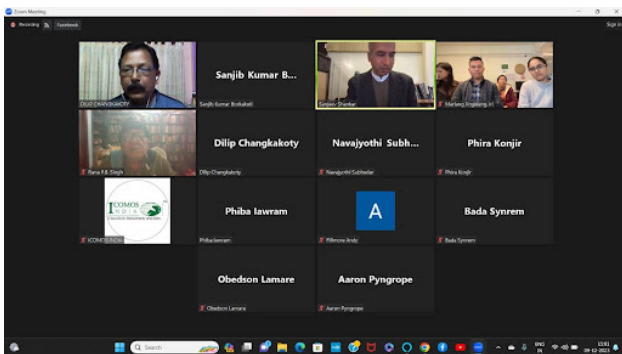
Zoom Meeting

Recording Facebook

Sign in

DILIP CHANGKAKOTY

Sanjib Kumar B...

Sanjib Kumar Borkakoti

Sanjeev Shankar

Marbeng Engleeng, H.

Rana P.B. Singh

Dilip Changkakoty

Dilip Changkakoty

Navajyothi Subh...

Navajyothi Subhedar

Phira Konjir

Phira Konjir

ICOMOS INDIA

ICOMOS INDIA

Phiba Iawram

Phibaiawram

A

Pillerose Arabi

Bada Synrem

Bada Synrem

Obedson Lamare

Obedson Lamare

Aaron Pyngrope

Aaron Pyngrope

Search

ENG IN

13:01

09-02-2023